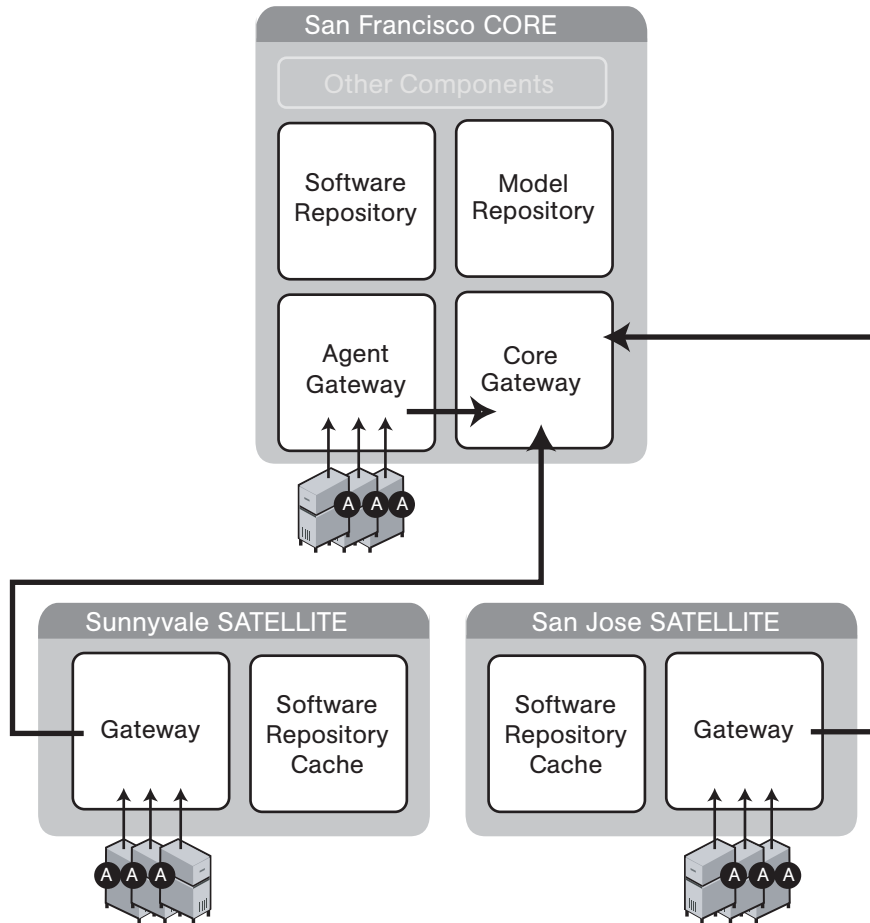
San Francisco CORE

Other Components

Software Repository

Model Repository

Agent Gateway

Core Gateway

A A A

Sunnyvale SATELLITE

Gateway

Software Repository Cache

A A A

San Jose SATELLITE

Software Repository Cache

Gateway

A A A